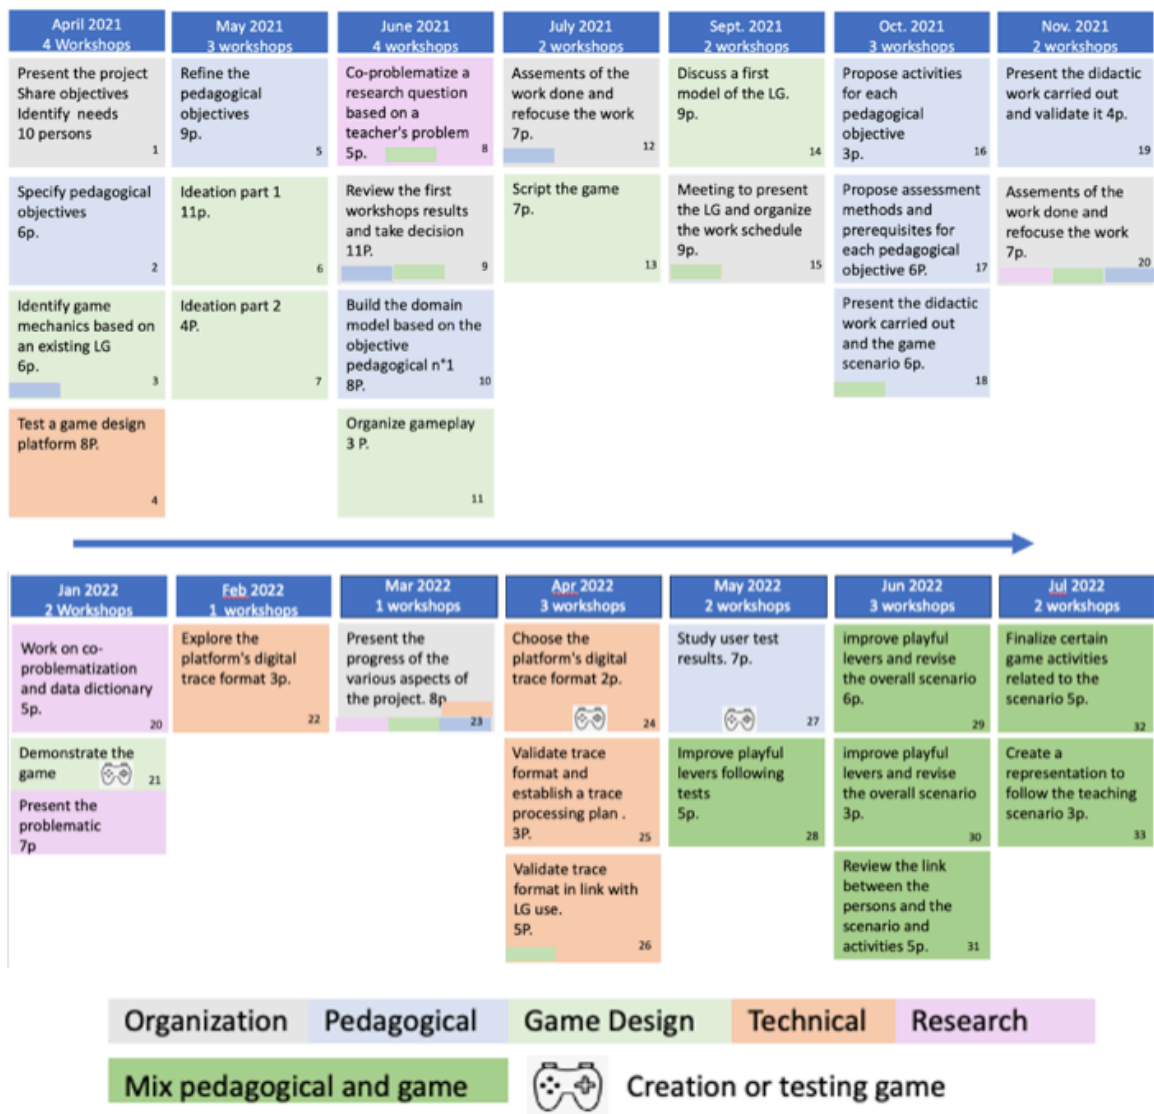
April 2021
4 Workshops

Present the project Share objectives Identify needs 10 persons
1

Specify pedagogical objectives 6p.
2

Identify game mechanics based on an existing LG 6p.
3

Test a game design platform 8P.
4

May 2021
3 workshops

Refine the pedagogical objectives 9p.
5

Ideation part 1 11p.
6

Ideation part 2 4P.
7

June 2021
4 workshops

Co-problematize a research question based on a teacher's problem 5p.
8

Review the first workshops results and take decision 11P.
9

Build the domain model based on the objective pedagogical n°1 8P.
10

Organize gameplay 3 P.
11

July 2021
2 workshops

Assements of the work done and refocuse the work 7p.
12

Script the game 7p.
13

Sept. 2021
2 workshops

Discuss a first model of the LG. 9p.
14

Meeting to present the LG and organize the work schedule 9p.
15

Oct. 2021
3 workshops

Propose activities for each pedagogical objective 3p.
16

Propose assessment methods and prerequisites for each pedagogical objective 6P.
17

Present the didactic work carried out and the game scenario 6p.
18

Nov. 2021
2 workshops

Present the didactic work carried out and validate it 4p.
19

Assements of the work done and refocuse the work 7p.
20

Jan 2022
2 Workshops

Work on co-problematization and data dictionary 5p.
20

Demonstrate the game
21

Present the problematic 7p

Feb 2022
1 workshops

Explore the platform's digital trace format 3p.
22

Mar 2022
1 workshops

Present the progress of the various aspects of the project. 8p
23

Apr 2022
3 workshops

Choose the platform's digital trace format 2p.
24

Validate trace format and establish a trace processing plan . 3P.
25

Validate trace format in link with LG use. 5P.
26

May 2022
2 workshops

Study user test results. 7p.
27

Improve playful levers following tests 5p.
28

Jun 2022
3 workshops

improve playful levers and revise the overall scenario 6p.
29

improve playful levers and revise the overall scenario 3p.
30

Review the link between the persons and the scenario and activities 5p.
31

Jul 2022
2 workshops

Finalize certain game activities related to the scenario 5p.
32

Create a representation to follow the teaching scenario 3p.
33

Organization | Pedagogical | Game Design | Technical | Research

Mix pedagogical and game | Creation or testing game